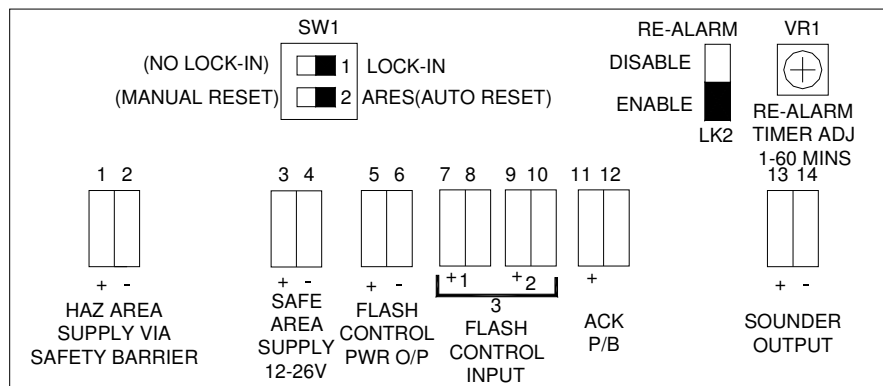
SW1

(NO LOCK-IN) 1 LOCK-IN
(MANUAL RESET) 2 ARES(AUTO RESET)

RE-ALARM
DISABLE
ENABLE
LK2

VR1
RE-ALARM TIMER ADJ 1-60 MINS

1 2
+ -
HAZ AREA SUPPLY VIA SAFETY BARRIER

3 4
+ -
SAFE AREA SUPPLY 12-26V

5 6
+ -
FLASH CONTROL PWR O/P

7 8 9 10
+1 +2
3
FLASH CONTROL INPUT

11 12
+
ACK P/B

13 14
+ -
SOUNDER OUTPUT